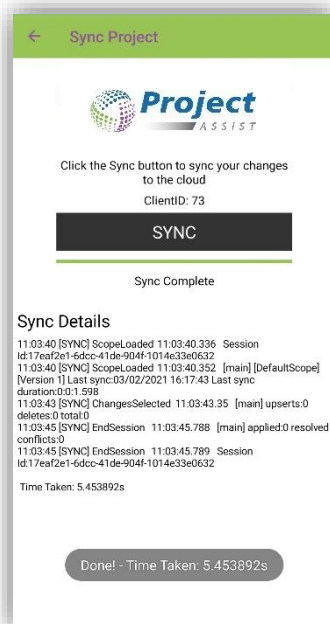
Sync Project

Project ASSIST

Click the Sync button to sync your changes to the cloud

ClientID: 73

SYNC

Sync Complete

Sync Details

11:03:40 [SYNC] ScopeLoaded 11:03:40.336 Session Id:17eaf2e1-6dcc-41de-904f-1014e33e0632
11:03:40 [SYNC] ScopeLoaded 11:03:40.352 [main] [DefaultScope] [Version 1] Last sync:03/02/2021 16:17:43 Last sync duration:0:0:1.598
11:03:43 [SYNC] ChangesSelected 11:03:43.35 [main] upserts:0 deletes:0 total:0
11:03:45 [SYNC] EndSession 11:03:45.788 [main] applied:0 resolved conflicts:0
11:03:45 [SYNC] EndSession 11:03:45.789 Session Id:17eaf2e1-6dcc-41de-904f-1014e33e0632

Time Taken: 5.453892s

Done! - Time Taken: 5.453892s